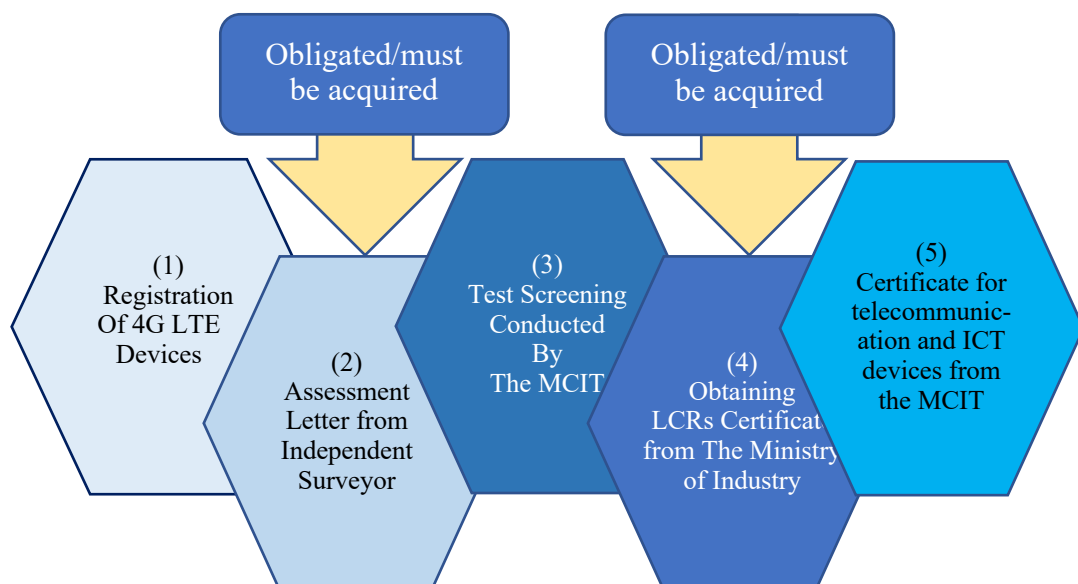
Obligated/must be acquired

Obligated/must be acquired

(1) Registration Of 4G LTE Devices

(2) Assessment Letter from Independent Surveyor

(3) Test Screening Conducted By The MCIT

(4) Obtaining LCRs Certificat from The Ministry of Industry

(5) Certificate for telecommunication and ICT devices from the MCIT